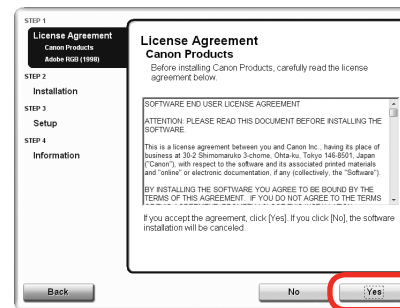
STEP 1
License Agreement
Canon Products
Adobe RGB (1998)
STEP 2
Installation
STEP 3
Setup
STEP 4
Information

License Agreement
Canon Products
Before installing Canon Products, carefully read the license agreement below.

SOFTWARE END USER LICENSE AGREEMENT

ATTENTION: PLEASE READ THIS DOCUMENT BEFORE INSTALLING THE SOFTWARE.

This is a license agreement between you and Canon Inc., having its place of business at 30-2 Shimomaruko 3-chome, Ohta-ku, Tokyo 146-8501, Japan ("Canon"), with respect to the software and its associated printed materials and "online" or electronic documentation, if any (collectively, the "Software").

BY INSTALLING THE SOFTWARE YOU AGREE TO BE BOUND BY THE TERMS OF THIS AGREEMENT. IF YOU DO NOT AGREE TO THE TERMS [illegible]

If you accept the agreement, click [Yes]. If you click [No], the software installation will be canceled.

Back
No
Yes